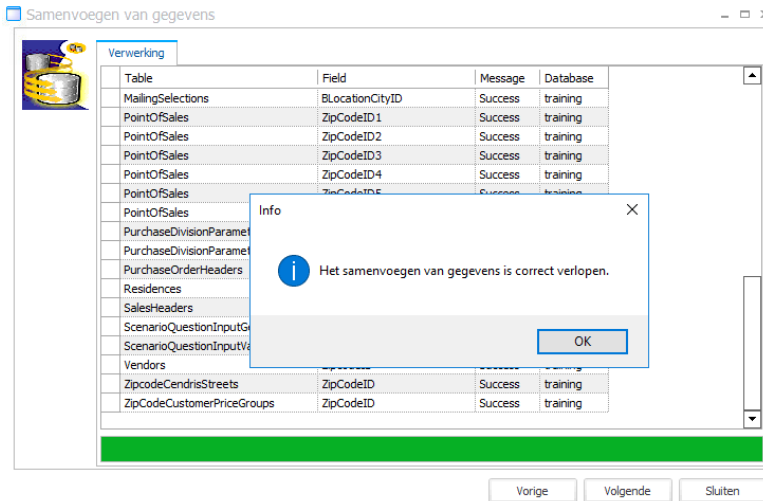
Samenvoegen van gegevens

Verwerking

| Table | Field | Message | Database |
|---|---|---|---|
| MailingSelections | BLocationCityID | Success | training |
| PointOfSales | ZipCodeID1 | Success | training |
| PointOfSales | ZipCodeID2 | Success | training |
| PointOfSales | ZipCodeID3 | Success | training |
| PointOfSales | ZipCodeID4 | Success | training |
| PointOfSales | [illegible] | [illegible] | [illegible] |
| PointOfSales | | | |
| PurchaseDivisionParamet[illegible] | | | |
| PurchaseDivisionParamet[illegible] | | | |
| PurchaseOrderHeaders | | | |
| Residences | | | |
| SalesHeaders | | | |
| ScenarioQuestionInputG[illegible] | | | |
| ScenarioQuestionInputVa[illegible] | | | |
| Vendors | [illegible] | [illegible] | |
| ZipcodeCendrisStreets | ZipCodeID | Success | training |
| ZipCodeCustomerPriceGroups | ZipCodeID | Success | training |

Info

Het samenvoegen van gegevens is correct verlopen.

OK

Vorige Volgende Sluiten